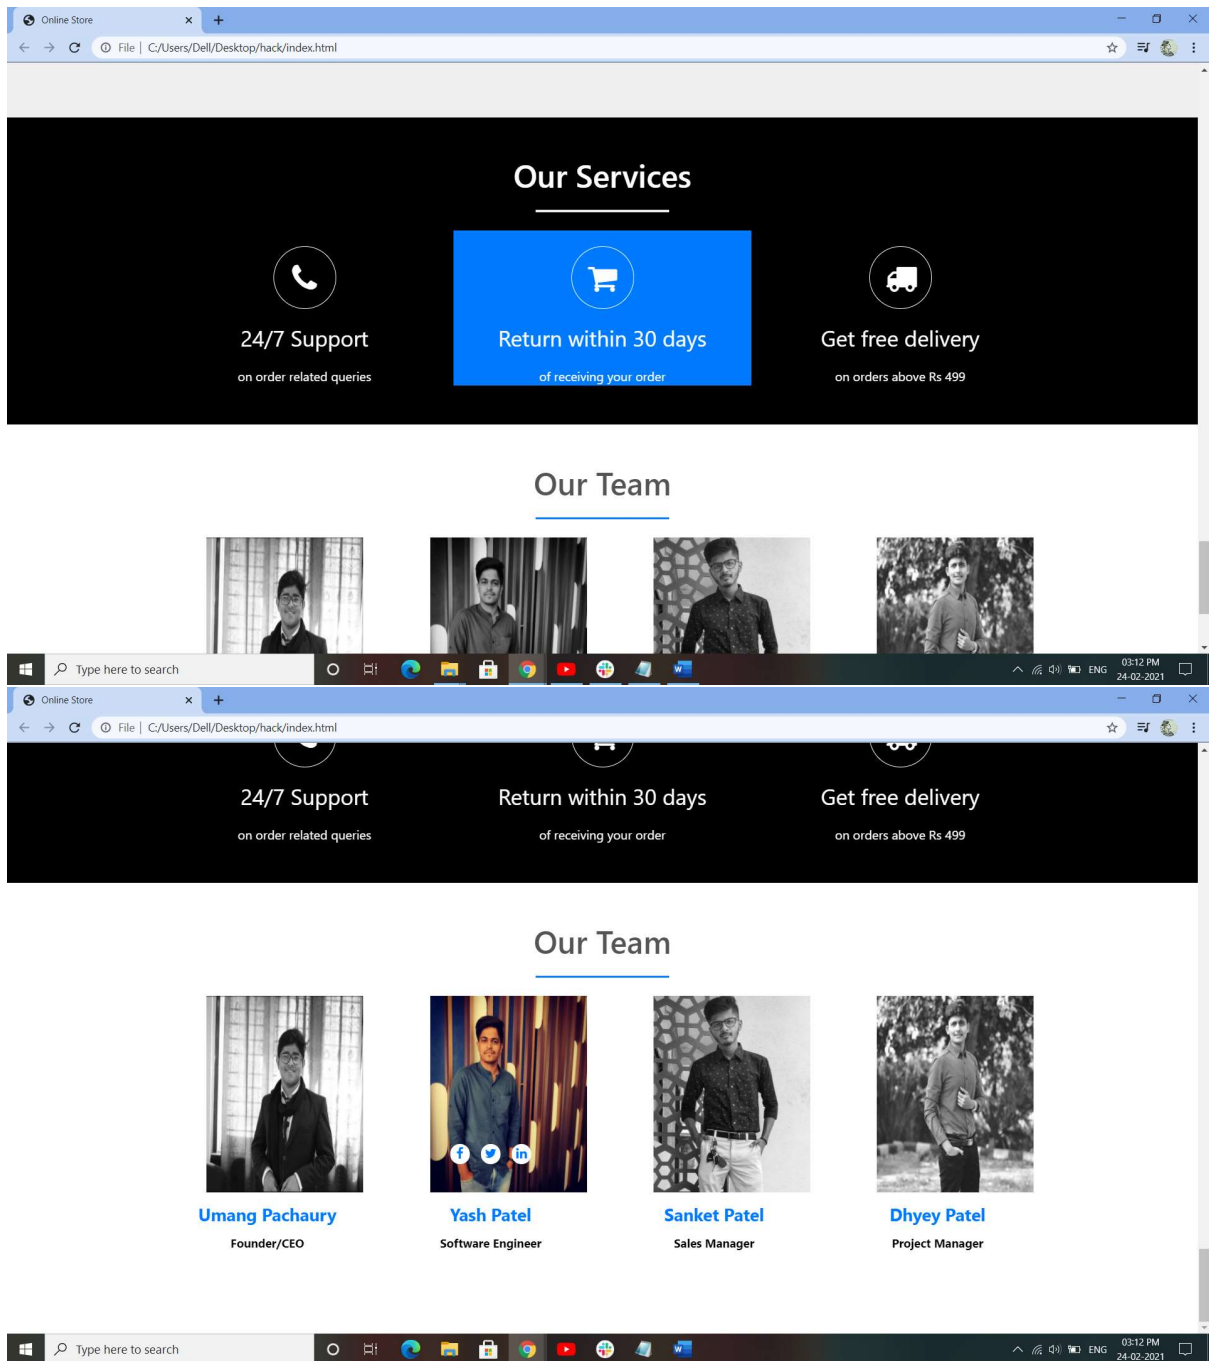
Online Store
File | C:/Users/Dell/Desktop/hack/index.html

Our Services

24/7 Support
on order related queries

Return within 30 days
of receiving your order

Get free delivery
on orders above Rs 499

Our Team

Type here to search
ENG 03:12 PM 24-02-2021

Online Store
File | C:/Users/Dell/Desktop/hack/index.html

24/7 Support
on order related queries

Return within 30 days
of receiving your order

Get free delivery
on orders above Rs 499

Our Team

Umang Pachaury
Founder/CEO

Yash Patel
Software Engineer

Sanket Patel
Sales Manager

Dhyey Patel
Project Manager

Type here to search
ENG 03:12 PM 24-02-2021